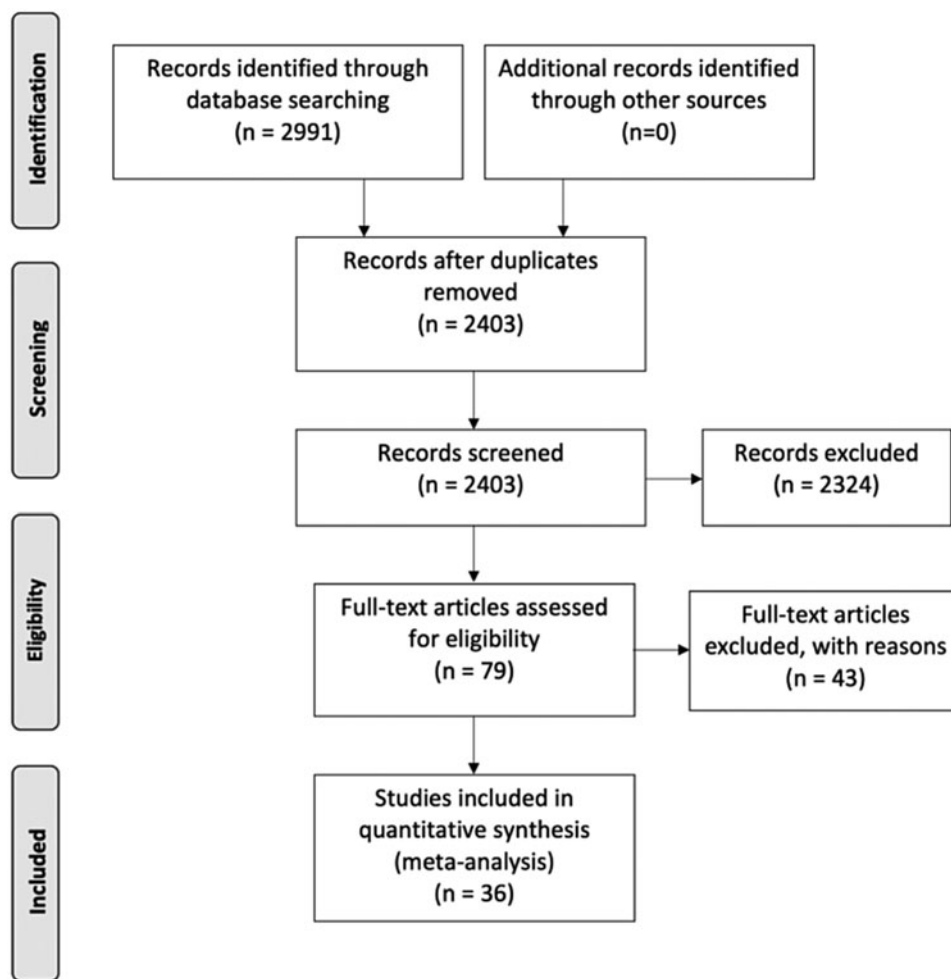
Identification

Records identified through database searching (n = 2991)

Additional records identified through other sources (n=0)

Screening

Records after duplicates removed (n = 2403)

Records screened (n = 2403)

Records excluded (n = 2324)

Eligibility

Full-text articles assessed for eligibility (n = 79)

Full-text articles excluded, with reasons (n = 43)

Included

Studies included in quantitative synthesis (meta-analysis) (n = 36)